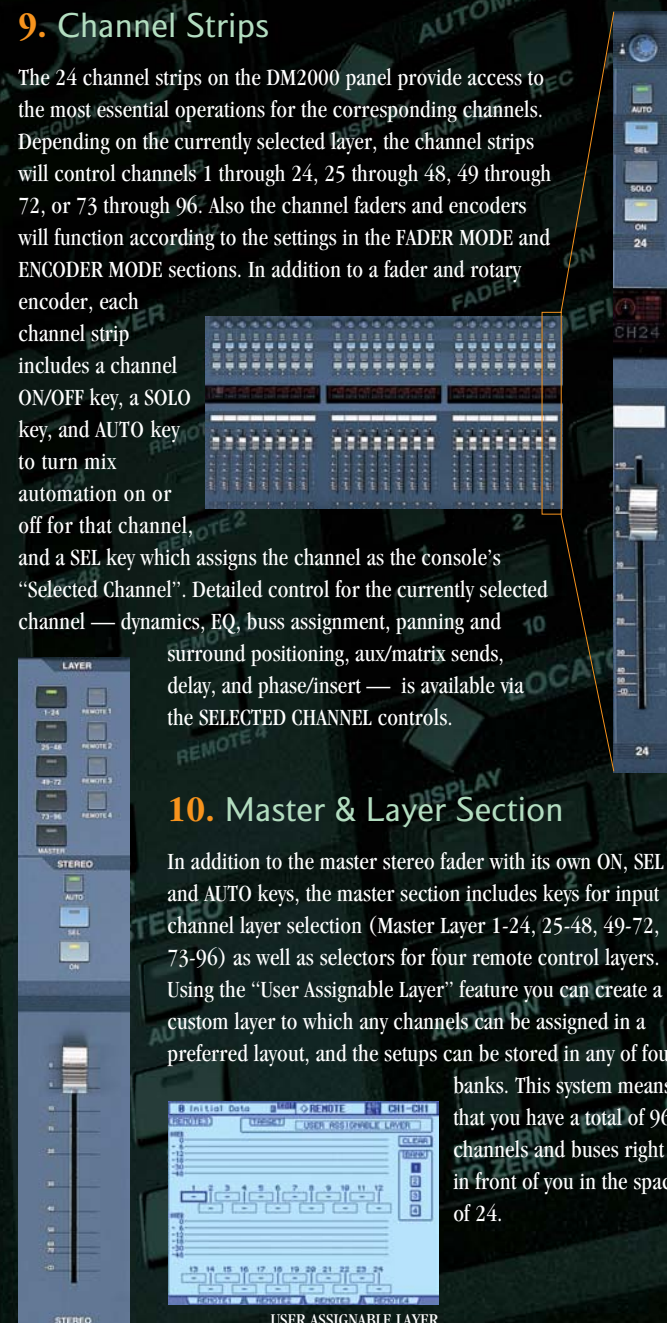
9. Channel Strips

The 24 channel strips on the DM2000 panel provide access to the most essential operations for the corresponding channels. Depending on the currently selected layer, the channel strips will control channels 1 through 24, 25 through 48, 49 through 72, or 73 through 96. Also the channel faders and encoders will function according to the settings in the FADER MODE and ENCODER MODE sections. In addition to a fader and rotary encoder, each channel strip includes a channel ON/OFF key, a SOLO key, and AUTO key to turn mix automation on or off for that channel, and a SEL key which assigns the channel as the console's "Selected Channel". Detailed control for the currently selected channel — dynamics, EQ, buss assignment, panning and surround positioning, aux/matrix sends, delay, and phase/insert — is available via the SELECTED CHANNEL controls.

AUTO
SEL
SOLO
ON
24
CH24
24

LAYER
1-24
REMOTE 1
25-48
REMOTE 2
49-72
REMOTE 3
73-96
REMOTE 4
MASTER
STEREO
AUTO
SEL
ON
STEREO

10. Master & Layer Section

In addition to the master stereo fader with its own ON, SEL and AUTO keys, the master section includes keys for input channel layer selection (Master Layer 1-24, 25-48, 49-72, 73-96) as well as selectors for four remote control layers. Using the "User Assignable Layer" feature you can create a custom layer to which any channels can be assigned in a preferred layout, and the setups can be stored in any of four banks. This system means that you have a total of 96 channels and buses right in front of you in the space of 24.

8 Initial Data ◇REMOTE CH1-CH1
REMOTE1 TARGET USER ASSIGNABLE LAYER
CLEAR
BANK
1 2 3 4
1 2 3 4 5 6 7 8 9 10 11 12
13 14 15 16 17 18 19 20 21 22 23 24
REMOTE1 REMOTE2 REMOTE3 REMOTE4

USER ASSIGNABLE LAYER